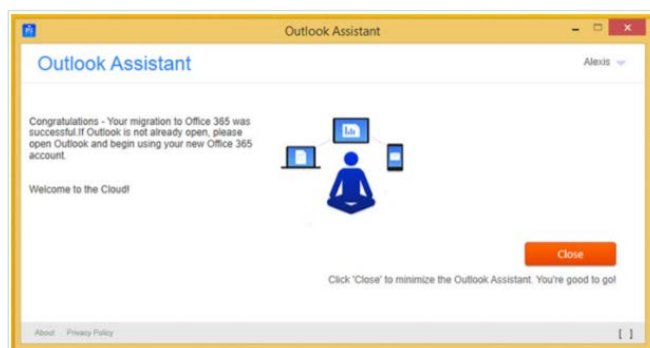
Outlook Assistant

Outlook Assistant

Alexis

Congratulations - Your migration to Office 365 was successful.If Outlook is not already open, please open Outlook and begin using your new Office 365 account.

Welcome to the Cloud!

Close

Click 'Close' to minimize the Outlook Assistant. You're good to go!

About Privacy Policy

[ ]